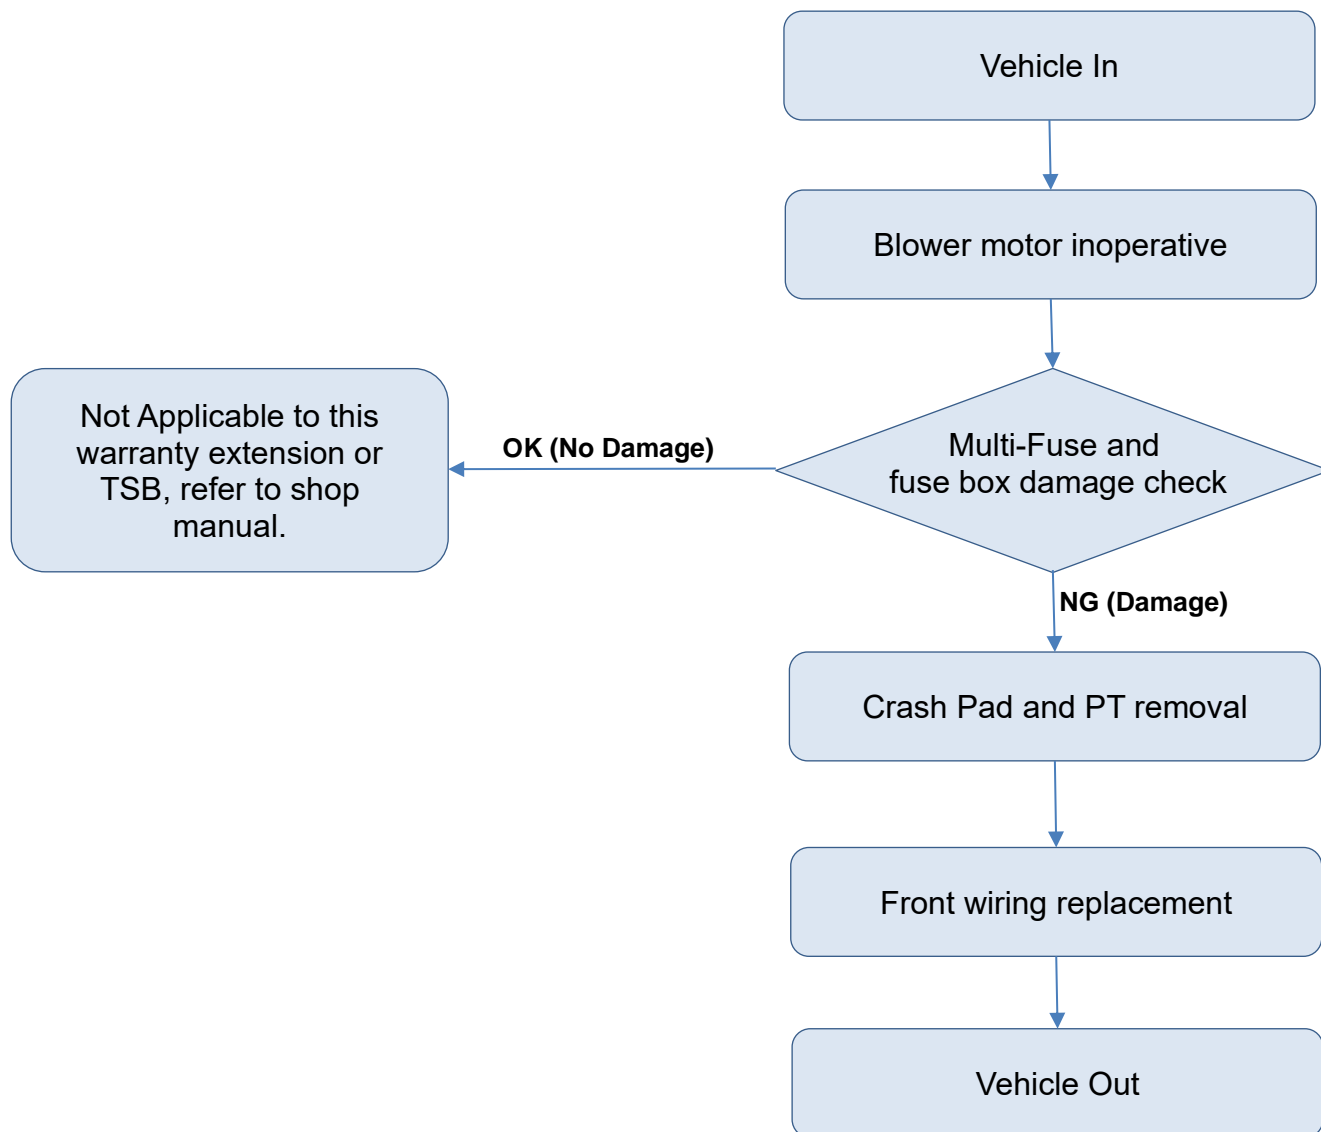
Vehicle In

Blower motor inoperative

Multi-Fuse and fuse box damage check

OK (No Damage)

Not Applicable to this warranty extension or TSB, refer to shop manual.

NG (Damage)

Crash Pad and PT removal

Front wiring replacement

Vehicle Out